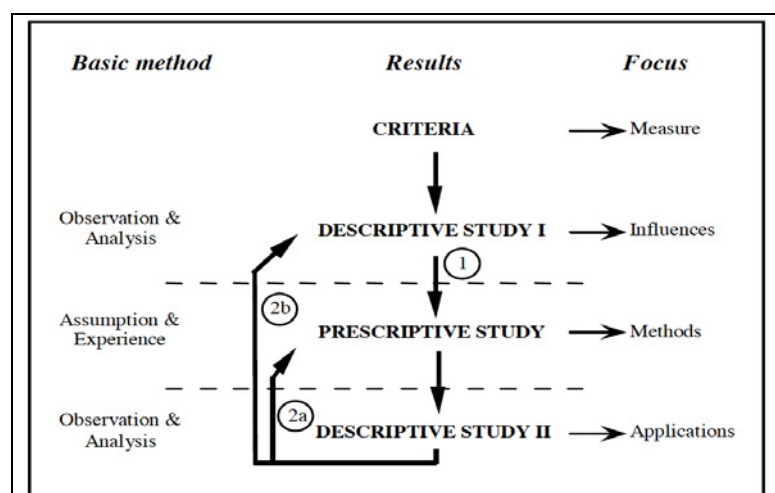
Basic method

Results

Focus

CRITERIA

Measure

Observation & Analysis

DESCRIPTIVE STUDY I

Influences

1

2b

Assumption & Experience

PRESCRIPTIVE STUDY

Methods

2a

Observation & Analysis

DESCRIPTIVE STUDY II

Applications